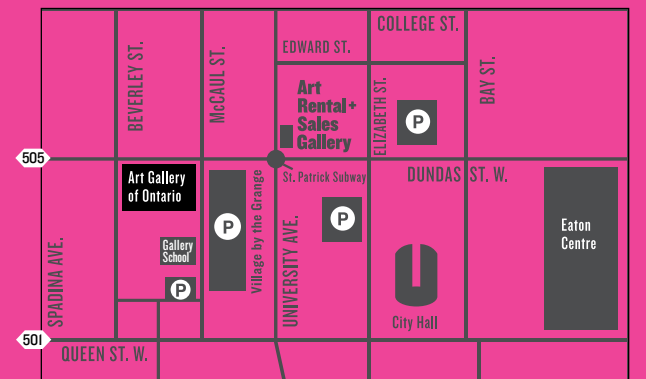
COLLEGE ST.
EDWARD ST.
BEVERLEY ST.
McCAUL ST.
ELIZABETH ST.
BAY ST.
Art Rental + Sales Gallery
P
505
Art Gallery of Ontario
St. Patrick Subway
DUNDAS ST. W.
P
P
Eaton Centre
Gallery School
SPADINA AVE.
Village by the Grange
UNIVERSITY AVE.
P
City Hall
501
QUEEN ST. W.